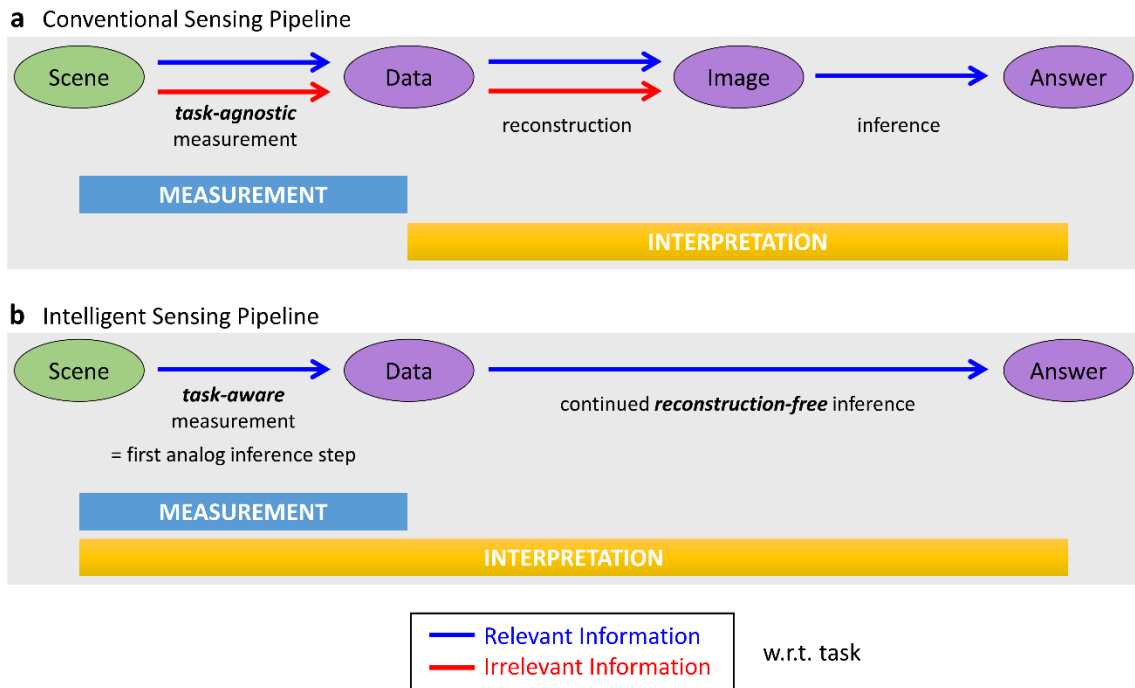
**a** Conventional Sensing Pipeline

Scene

Data

Image

Answer

***task-agnostic*** measurement

reconstruction

inference

MEASUREMENT

INTERPRETATION

**b** Intelligent Sensing Pipeline

Scene

Data

Answer

***task-aware*** measurement

= first analog inference step

continued ***reconstruction-free*** inference

MEASUREMENT

INTERPRETATION

Relevant Information

Irrelevant Information

w.r.t. task